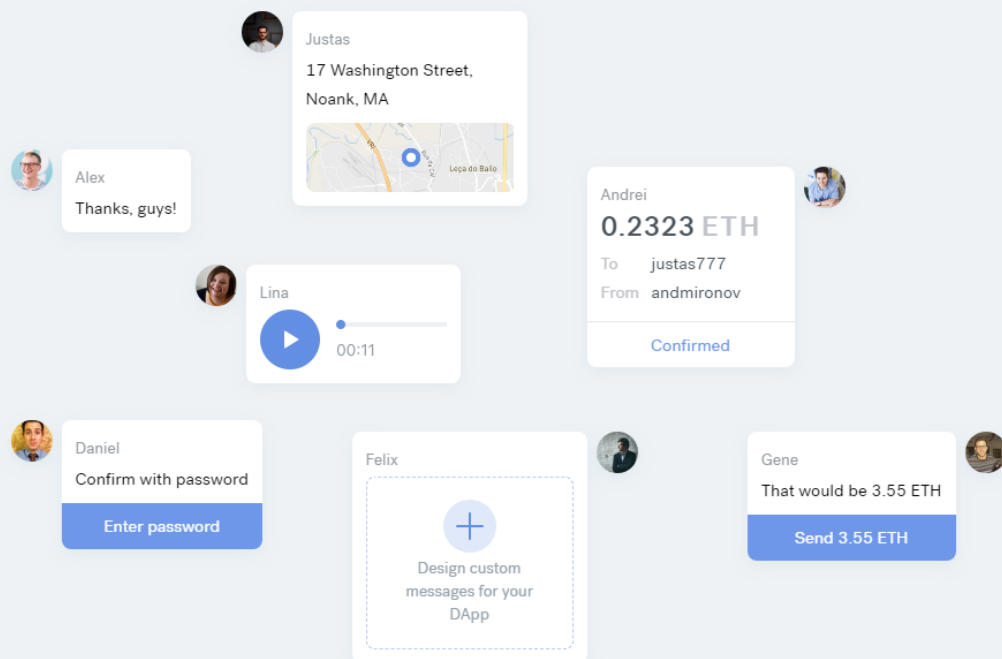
Justas

17 Washington Street, Noank, MA

Leça do Balio

Alex

Thanks, guys!

Andrei

0.2323 ETH

To justas777

From andmironov

Confirmed

Lina

00:11

Daniel

Confirm with password

Enter password

Felix

Design custom messages for your DApp

Gene

That would be 3.55 ETH

Send 3.55 ETH